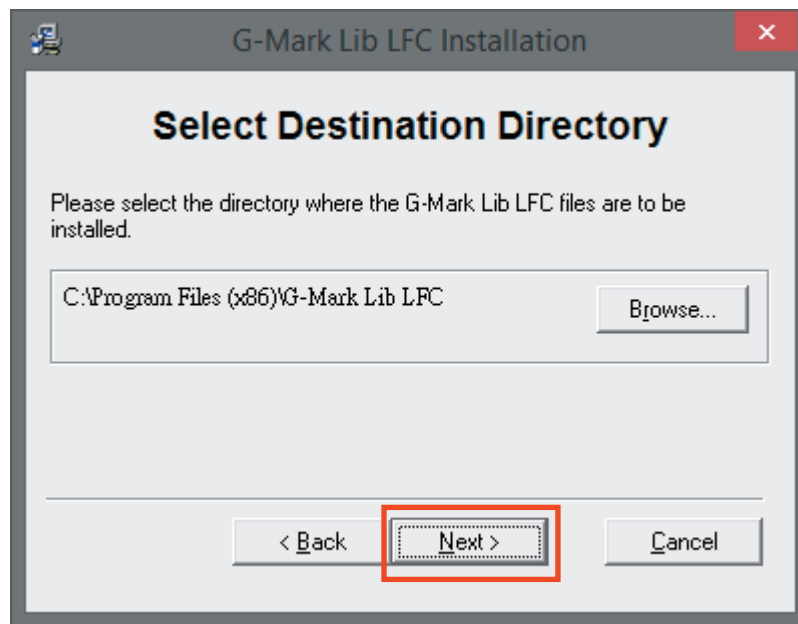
G-Mark Lib LFC Installation

×

Select Destination Directory

Please select the directory where the G-Mark Lib LFC files are to be installed.

C:\Program Files (x86)\G-Mark Lib LFC

Browse...

< Back

Next >

Cancel